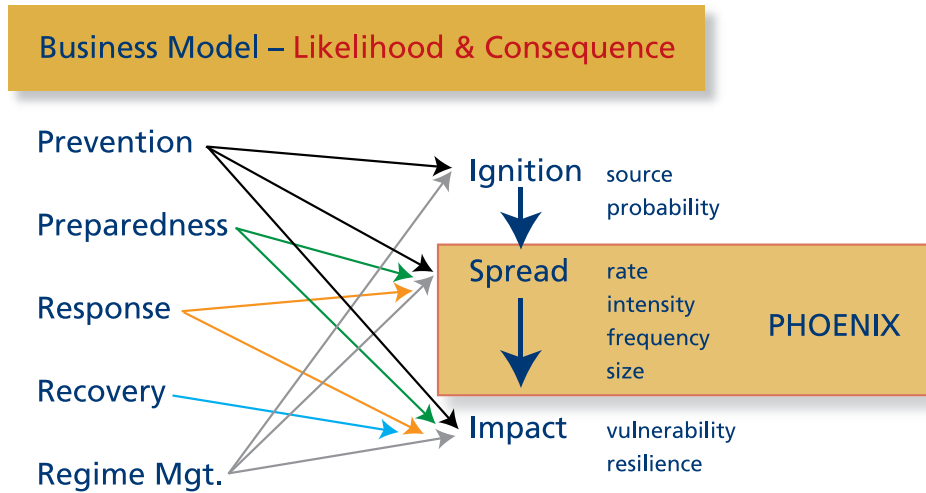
Business Model – Likelihood & Consequence

Prevention

Preparedness

Response

Recovery

Regime Mgt.

Ignition source probability

Spread rate intensity frequency size

PHOENIX

Impact vulnerability resilience